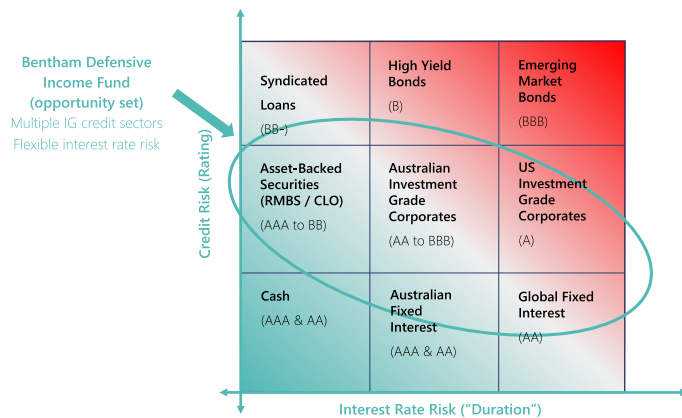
Bentham Defensive Income Fund (opportunity set)
Multiple IG credit sectors
Flexible interest rate risk

Credit Risk (Rating)

| Syndicated Loans (BB-) | High Yield Bonds (B) | Emerging Market Bonds (BBB) |
|---|---|---|
| Asset-Backed Securities (RMBS / CLO) (AAA to BB) | Australian Investment Grade Corporates (AA to BBB) | US Investment Grade Corporates (A) |
| Cash (AAA & AA) | Australian Fixed Interest (AAA & AA) | Global Fixed Interest (AA) |

Interest Rate Risk ("Duration")